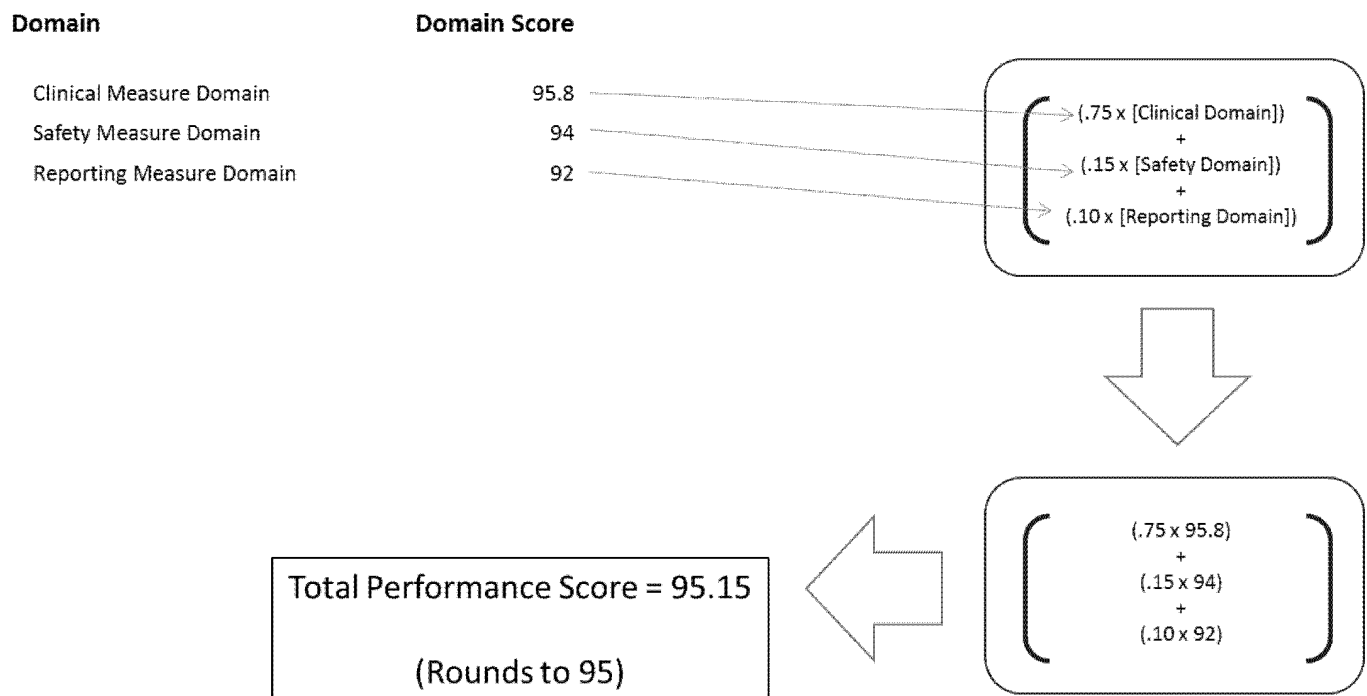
| Domain | Domain Score |
|---|---|
| Clinical Measure Domain | 95.8 |
| Safety Measure Domain | 94 |
| Reporting Measure Domain | 92 |

(.75 x [Clinical Domain])
+
(.15 x [Safety Domain])
+
(.10 x [Reporting Domain])

(.75 x 95.8)
+
(.15 x 94)
+
(.10 x 92)

Total Performance Score = 95.15

(Rounds to 95)